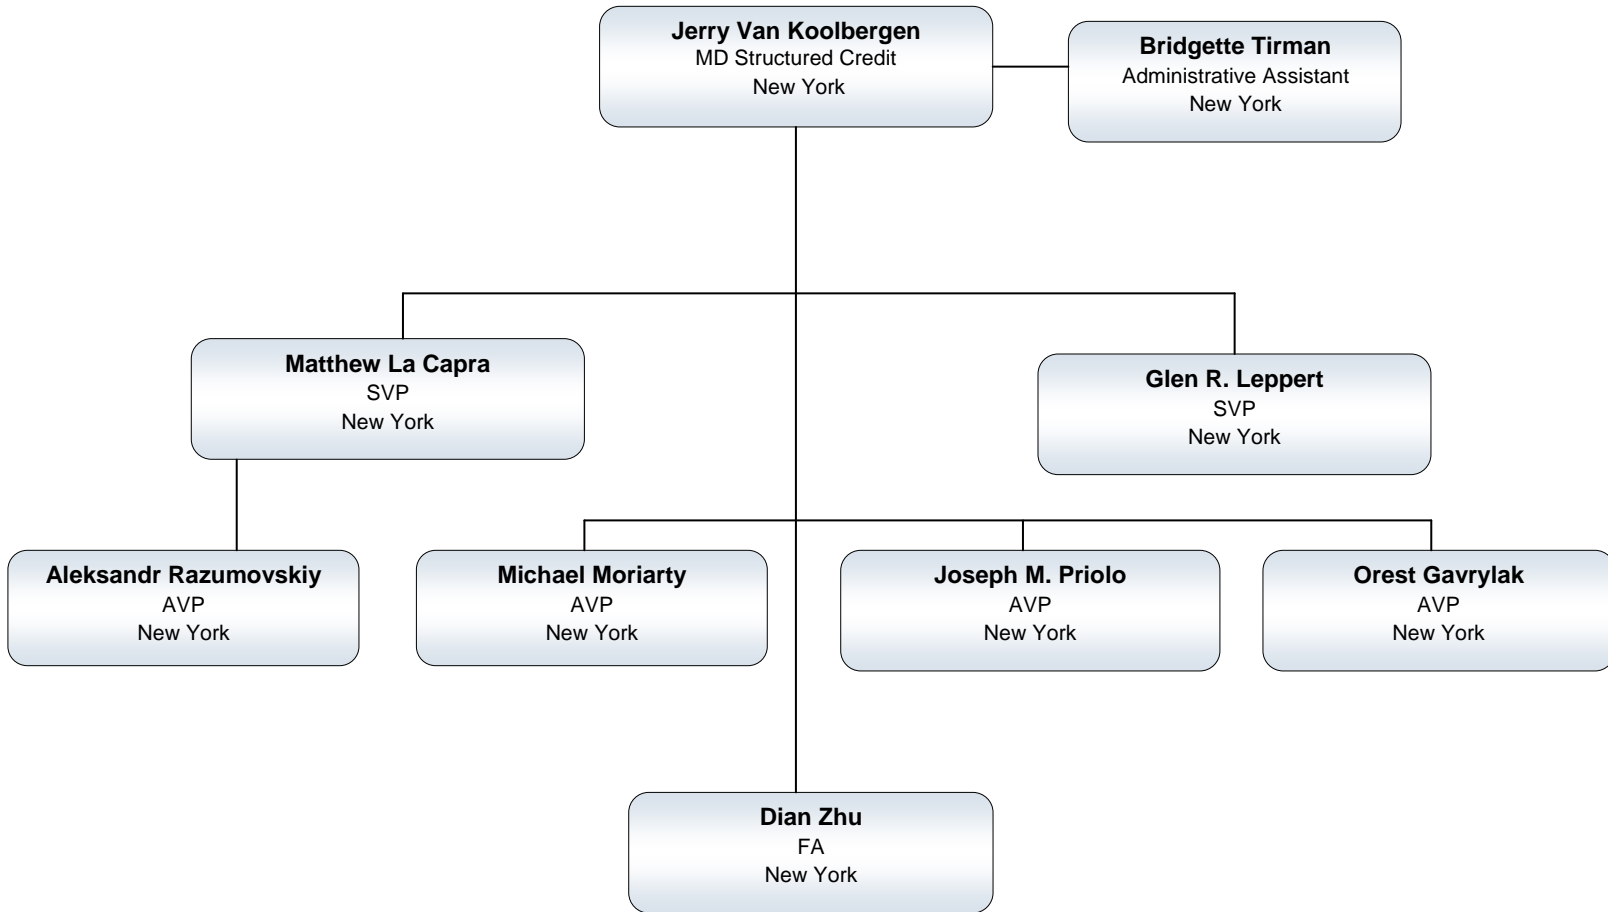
**Jerry Van Koolbergen**
MD Structured Credit
New York

**Bridgette Tirman**
Administrative Assistant
New York

**Matthew La Capra**
SVP
New York

**Glen R. Leppert**
SVP
New York

**Aleksandr Razumovskiy**
AVP
New York

**Michael Moriarty**
AVP
New York

**Joseph M. Priolo**
AVP
New York

**Orest Gavrylak**
AVP
New York

**Dian Zhu**
FA
New York